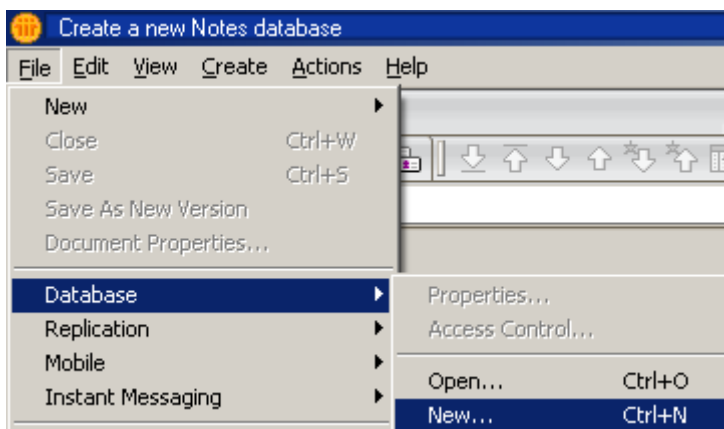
Create a new Notes database

File Edit View Create Actions Help

New
Close Ctrl+W
Save Ctrl+S
Save As New Version
Document Properties...

Database
Replication
Mobile
Instant Messaging

Properties...
Access Control...

Open... Ctrl+O
New... Ctrl+N